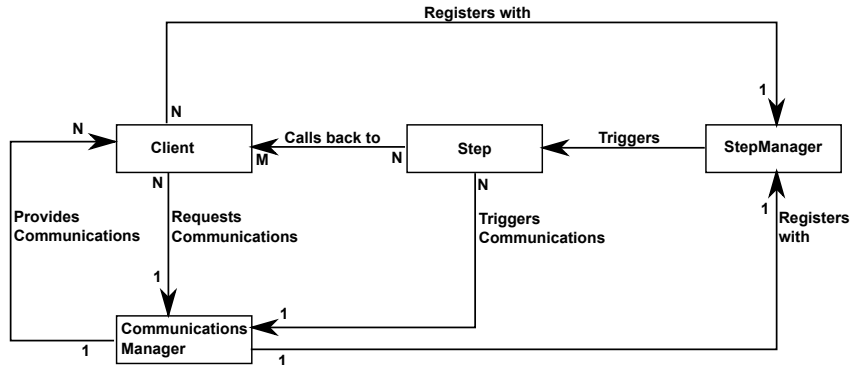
Registers with

N

1

N

Client

Calls back to

M

N

Step

Triggers

StepManager

N

N

Provides Communications

Requests Communications

Triggers Communications

1

Registers with

1

1

Communications Manager

1

1